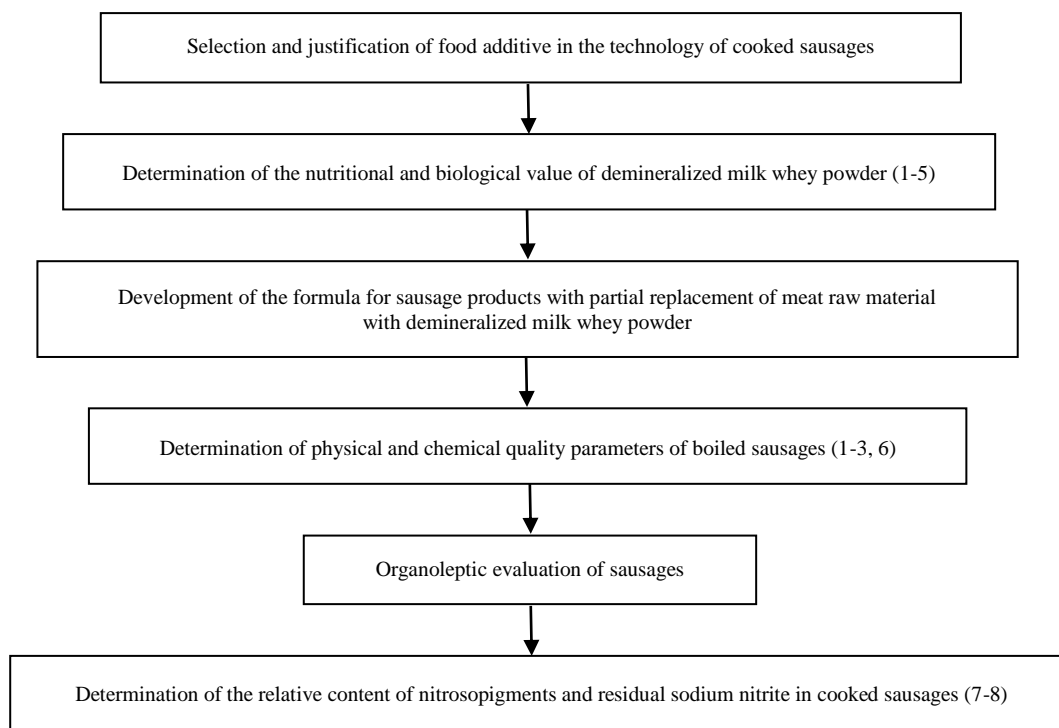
Selection and justification of food additive in the technology of cooked sausages

Determination of the nutritional and biological value of demineralized milk whey powder (1-5)

Development of the formula for sausage products with partial replacement of meat raw material with demineralized milk whey powder

Determination of physical and chemical quality parameters of boiled sausages (1-3, 6)

Organoleptic evaluation of sausages

Determination of the relative content of nitrosopigments and residual sodium nitrite in cooked sausages (7-8)